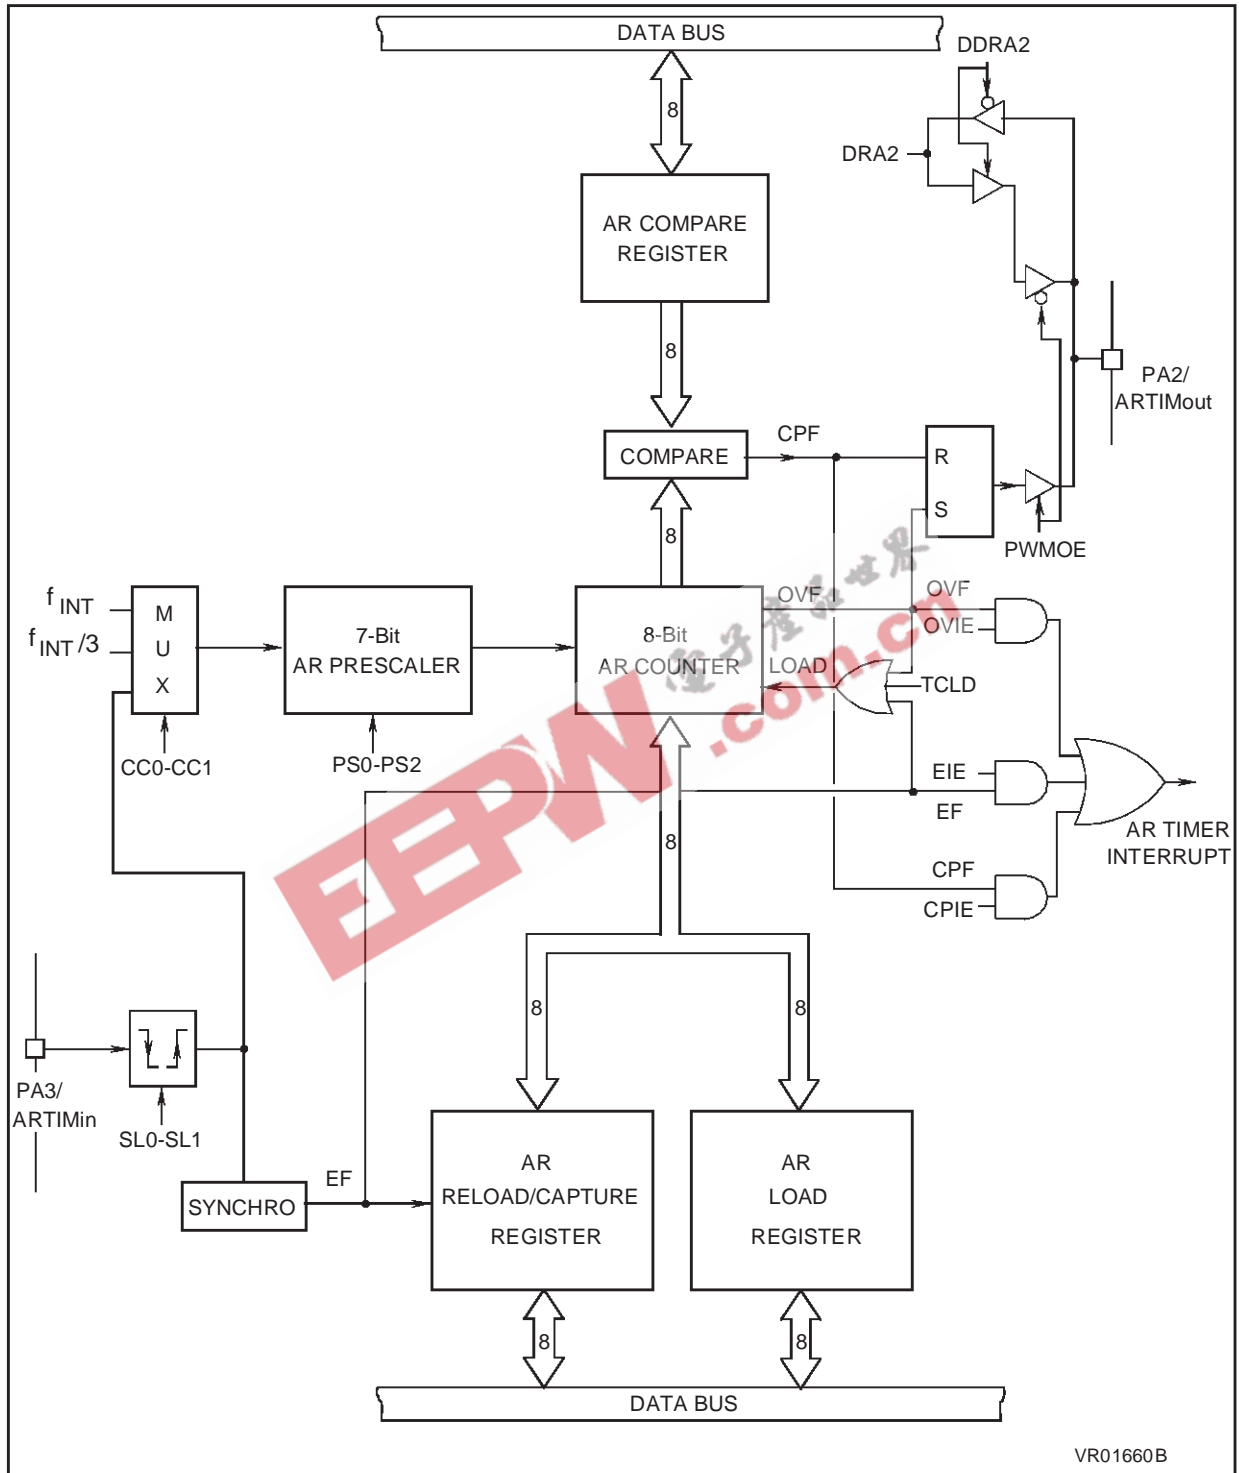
DATA BUS

DDRA2

8

DRA2

AR COMPARE REGISTER

8

PA2/ ARTIMout

CPF

COMPARE

R

S

8

PWMOE

$f_{INT}$

$f_{INT}/3$

M U X

7-Bit AR PRESCALER

8-Bit AR COUNTER

OVF

OVF

OVIE

LOAD

TCLD

CC0-CC1

PS0-PS2

EIE

EF

8

AR TIMER INTERRUPT

CPF

CPIE

8

8

PA3/ ARTIMin

SL0-SL1

EF

SYNCHRO

AR RELOAD/CAPTURE REGISTER

AR LOAD REGISTER

8

8

DATA BUS

EEPW .com.cn 电子产品世界

VR01660B